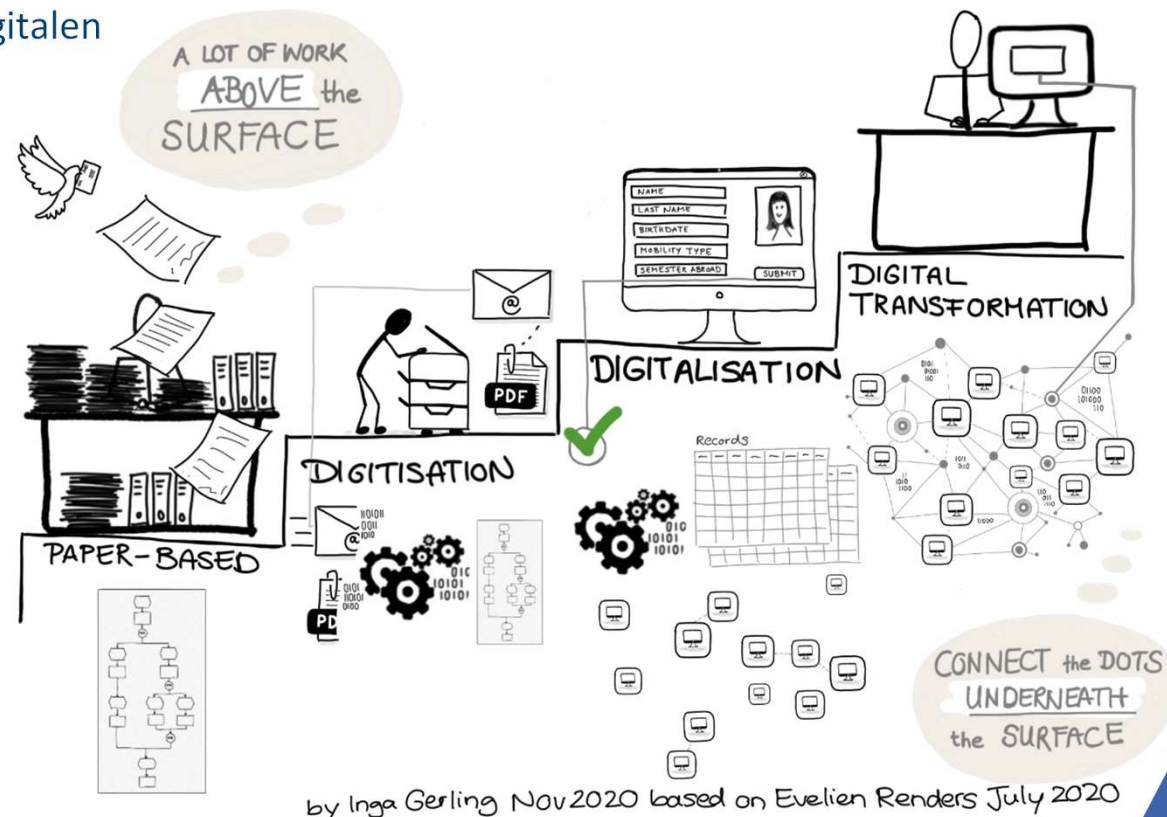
gitalen

A LOT OF WORK ABOVE the SURFACE

NAME
LAST NAME
BIRTHDATE
MOBILITY TYPE
SEMESTER ABROAD
SUBMIT

DIGITAL TRANSFORMATION

@

PDF

DIGITALISATION

Records

DIGITISATION

PAPER-BASED

PD

CONNECT the DOTS UNDERNEATH the SURFACE

by Inga Gerling Nov 2020 based on Evelien Renders July 2020